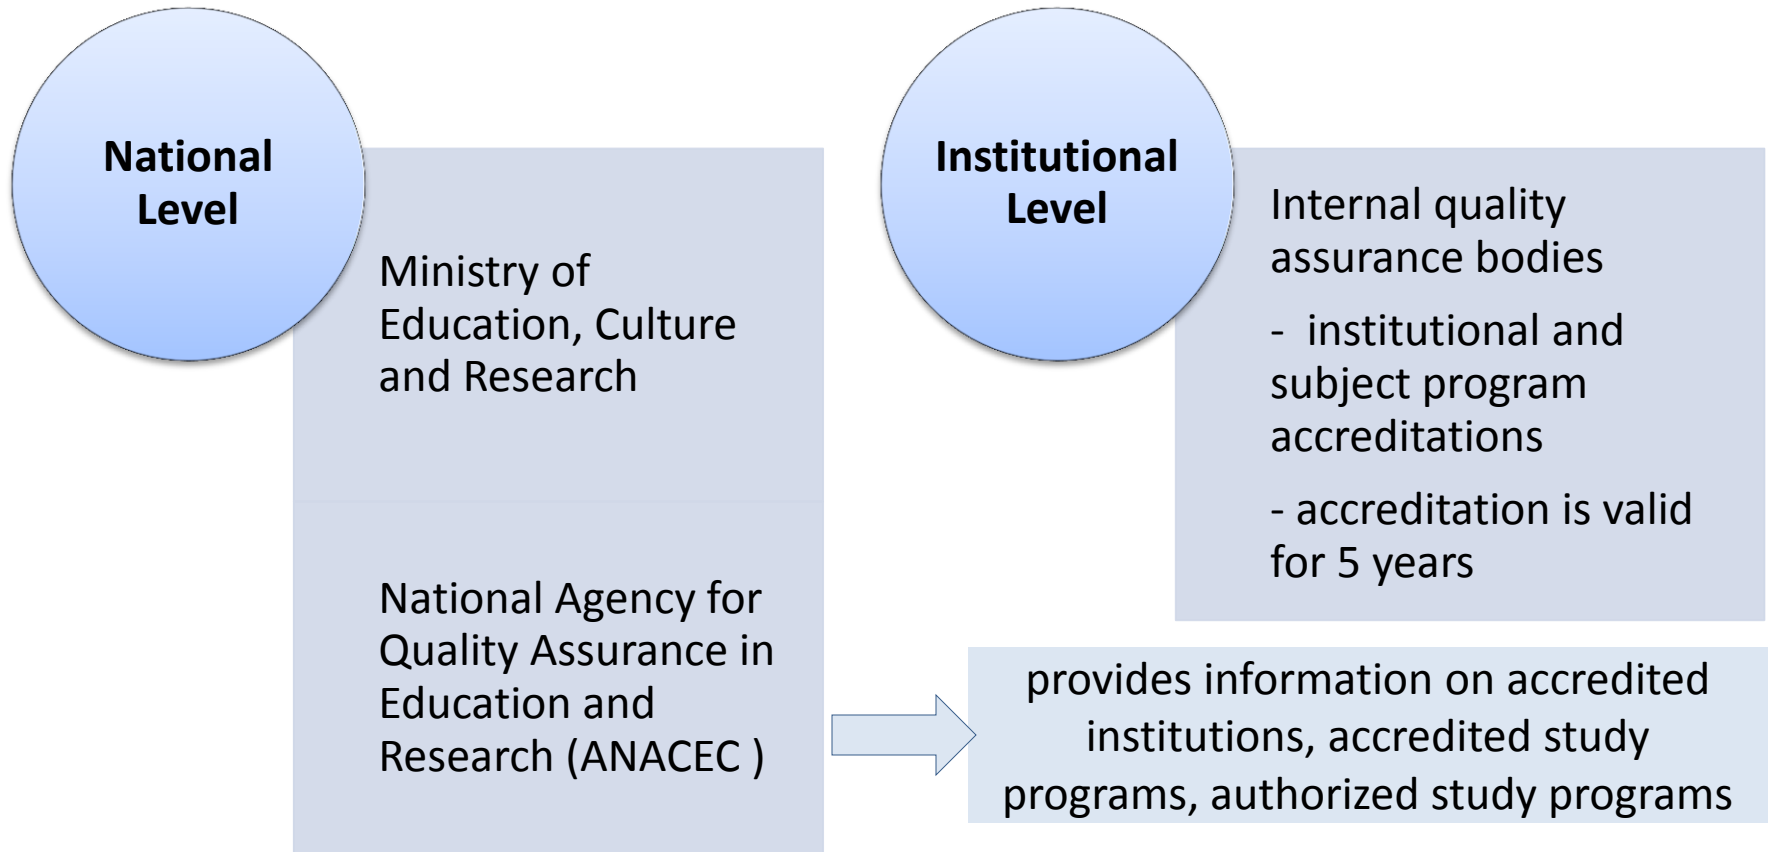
National Level

Ministry of Education, Culture and Research

National Agency for Quality Assurance in Education and Research (ANACEC )

Institutional Level

Internal quality assurance bodies

- institutional and subject program accreditations

- accreditation is valid for 5 years

provides information on accredited institutions, accredited study programs, authorized study programs